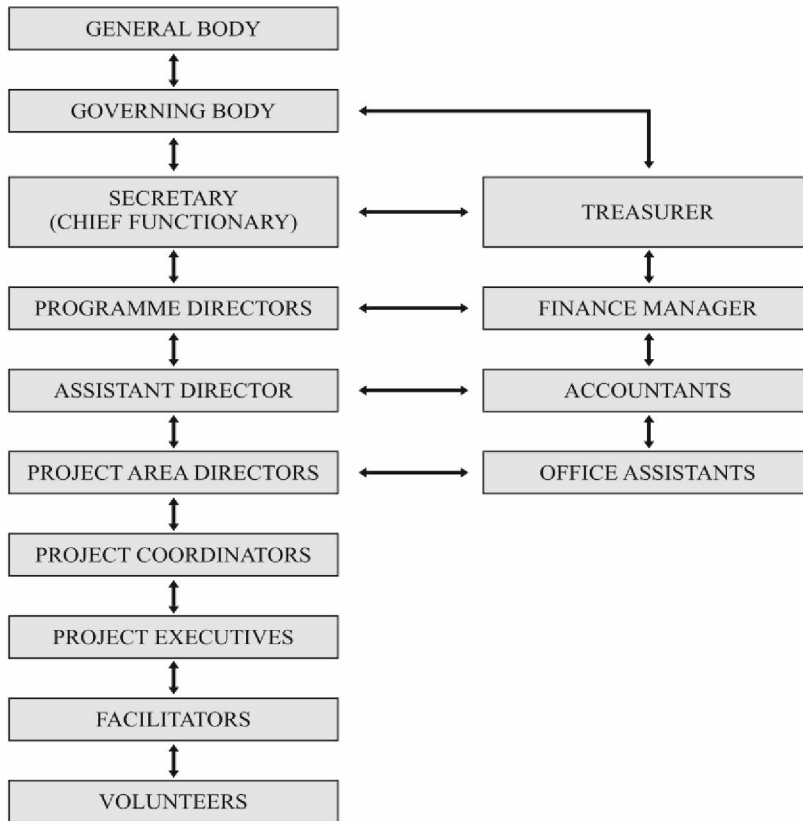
GENERAL BODY

GOVERNING BODY

SECRETARY
(CHIEF FUNCTIONARY)

TREASURER

PROGRAMME DIRECTORS

FINANCE MANAGER

ASSISTANT DIRECTOR

ACCOUNTANTS

PROJECT AREA DIRECTORS

OFFICE ASSISTANTS

PROJECT COORDINATORS

PROJECT EXECUTIVES

FACILITATORS

VOLUNTEERS